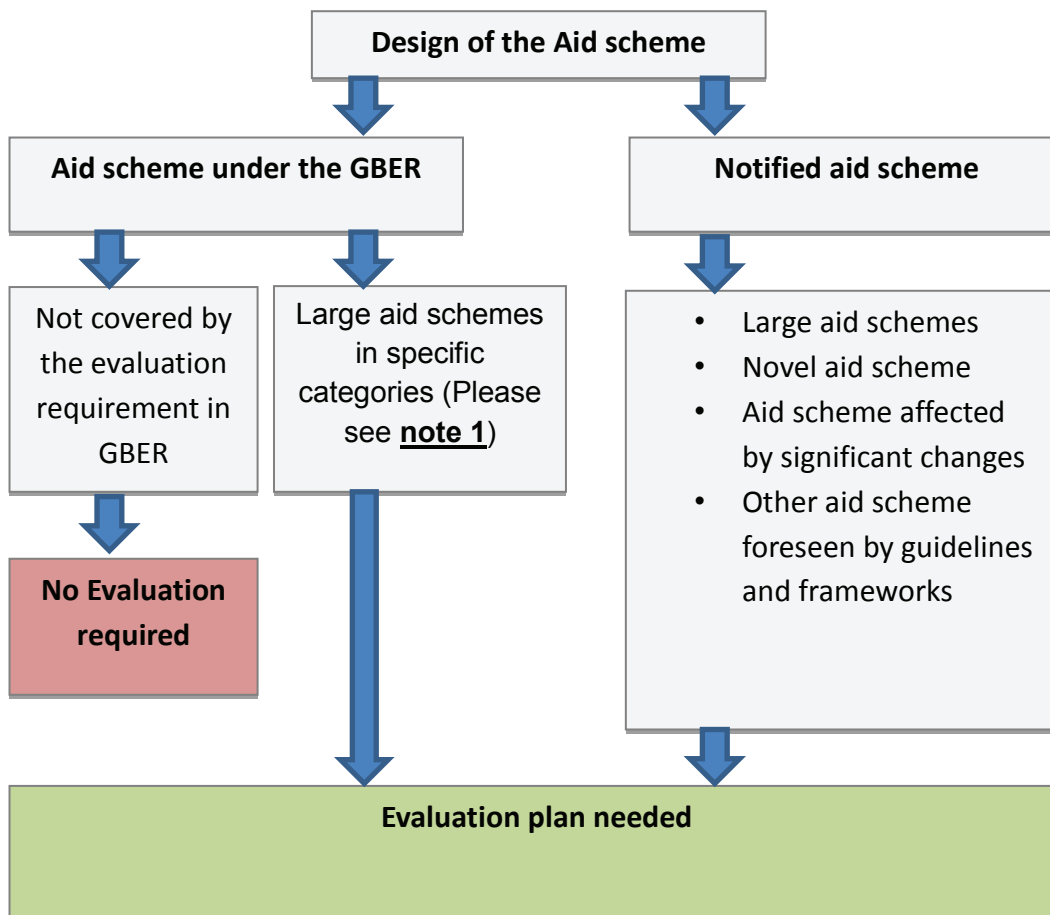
Design of the Aid scheme

Aid scheme under the GBER

Notified aid scheme

Not covered by the evaluation requirement in GBER

Large aid schemes in specific categories (Please see **note 1**)

- Large aid schemes
- Novel aid scheme
- Aid scheme affected by significant changes
- Other aid scheme foreseen by guidelines and frameworks

No Evaluation required

Evaluation plan needed